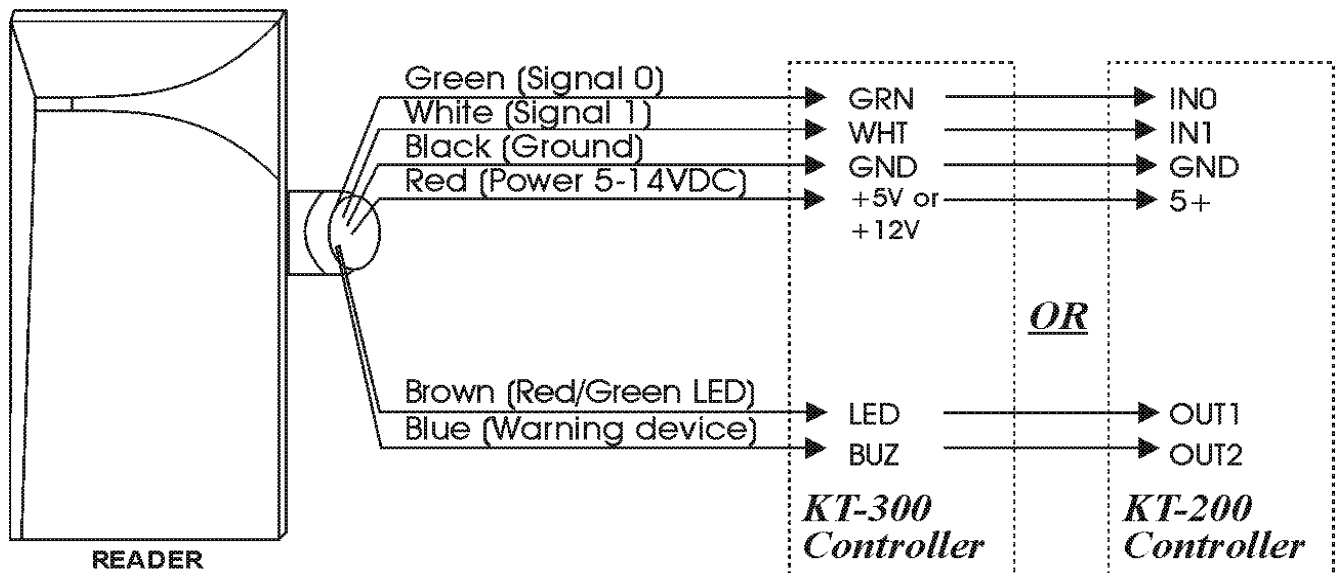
Green (Signal 0)
White (Signal 1)
Black (Ground)
Red (Power 5-14VDC)

GRN
WHT
GND
+5V or
+12V

IN0
IN1
GND
5+

OR

Brown (Red/Green LED)
Blue (Warning device)

LED
BUZ

OUT1
OUT2

KT-300
Controller

KT-200
Controller

READER